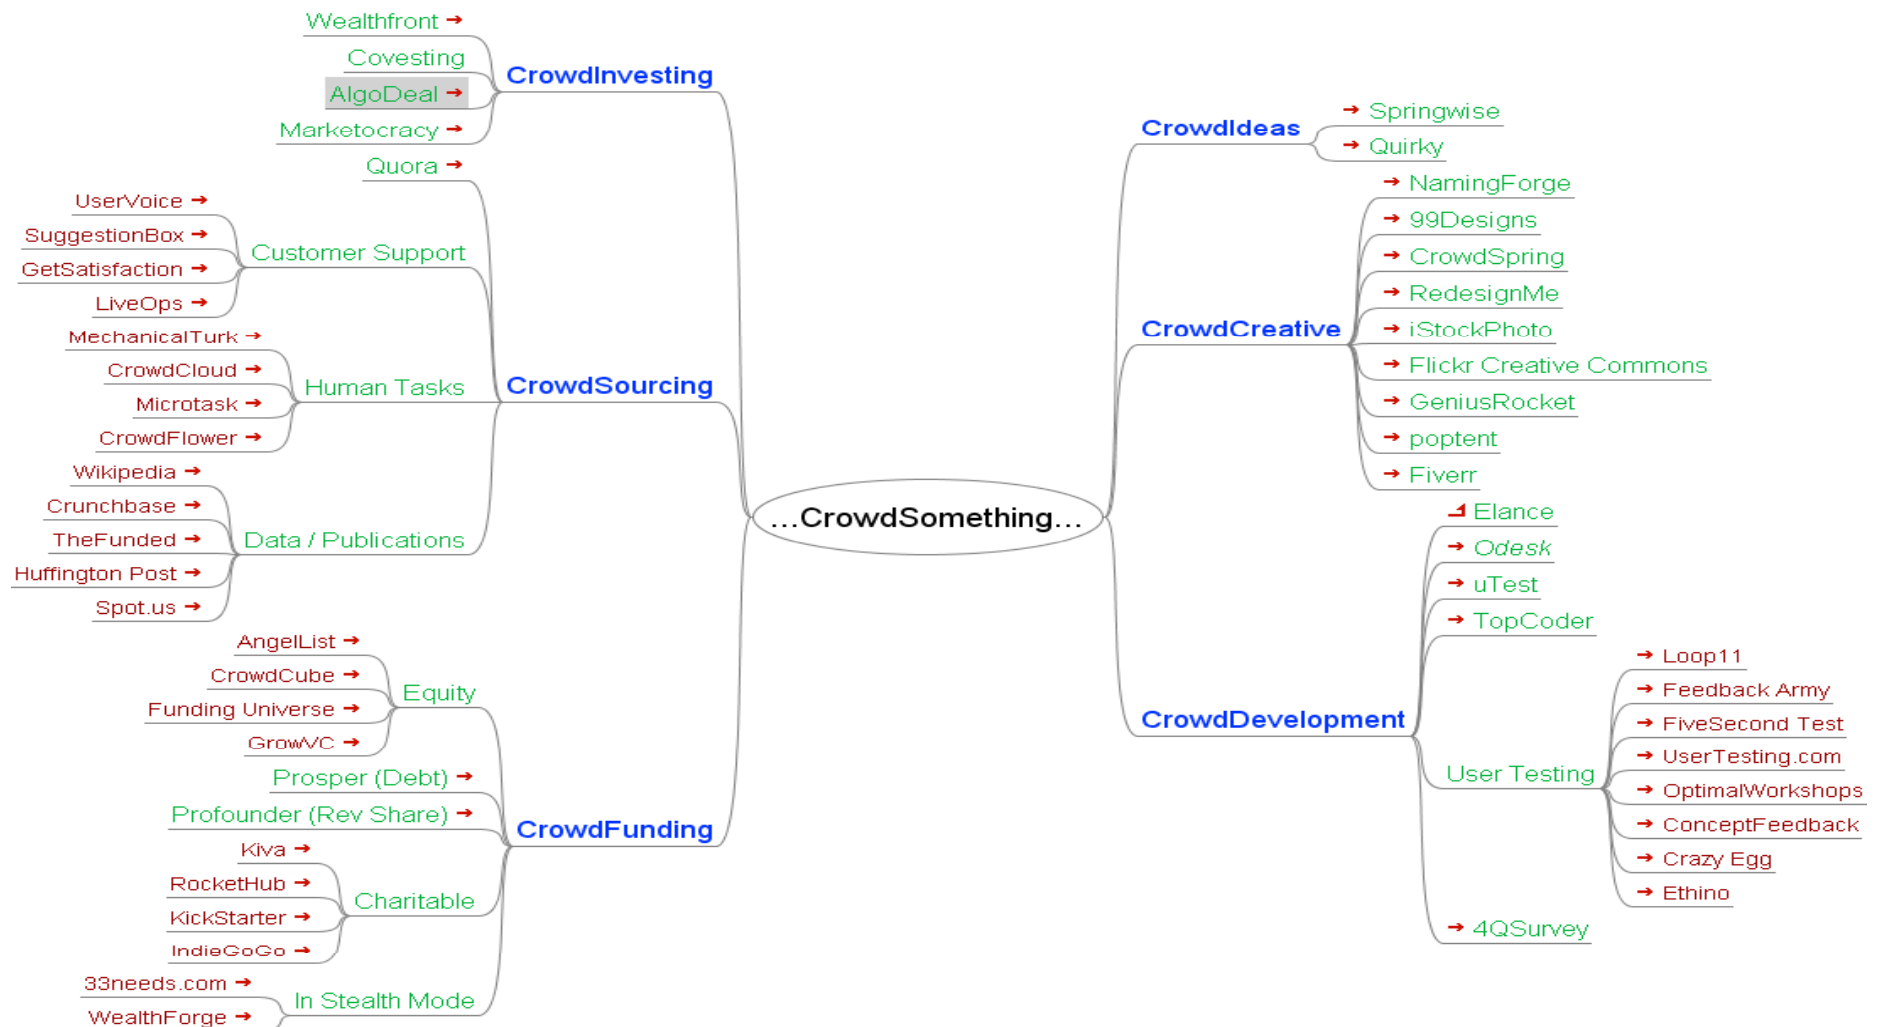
...CrowdSomething...

CrowdInvesting
Wealthfront
Covesting
AlgoDeal
Marketocracy

CrowdSourcing
Quora
Customer Support
UserVoice
SuggestionBox
GetSatisfaction
LiveOps
Human Tasks
MechanicalTurk
CrowdCloud
Microtask
CrowdFlower
Data / Publications
Wikipedia
Crunchbase
TheFunded
Huffington Post
Spot.us

CrowdFunding
Equity
AngelList
CrowdCube
Funding Universe
GrowVC
Prosper (Debt)
Profounder (Rev Share)
Charitable
Kiva
RocketHub
KickStarter
IndieGoGo
In Stealth Mode
33needs.com
WealthForge

CrowdIdeas
Springwise
Quirky

CrowdCreative
NamingForge
99Designs
CrowdSpring
RedesignMe
iStockPhoto
Flickr Creative Commons
GeniusRocket
poptent
Fiverr

CrowdDevelopment
Elance
Odesk
uTest
TopCoder
User Testing
Loop11
Feedback Army
FiveSecond Test
UserTesting.com
OptimalWorkshops
ConceptFeedback
Crazy Egg
Ethino
4QSurvey